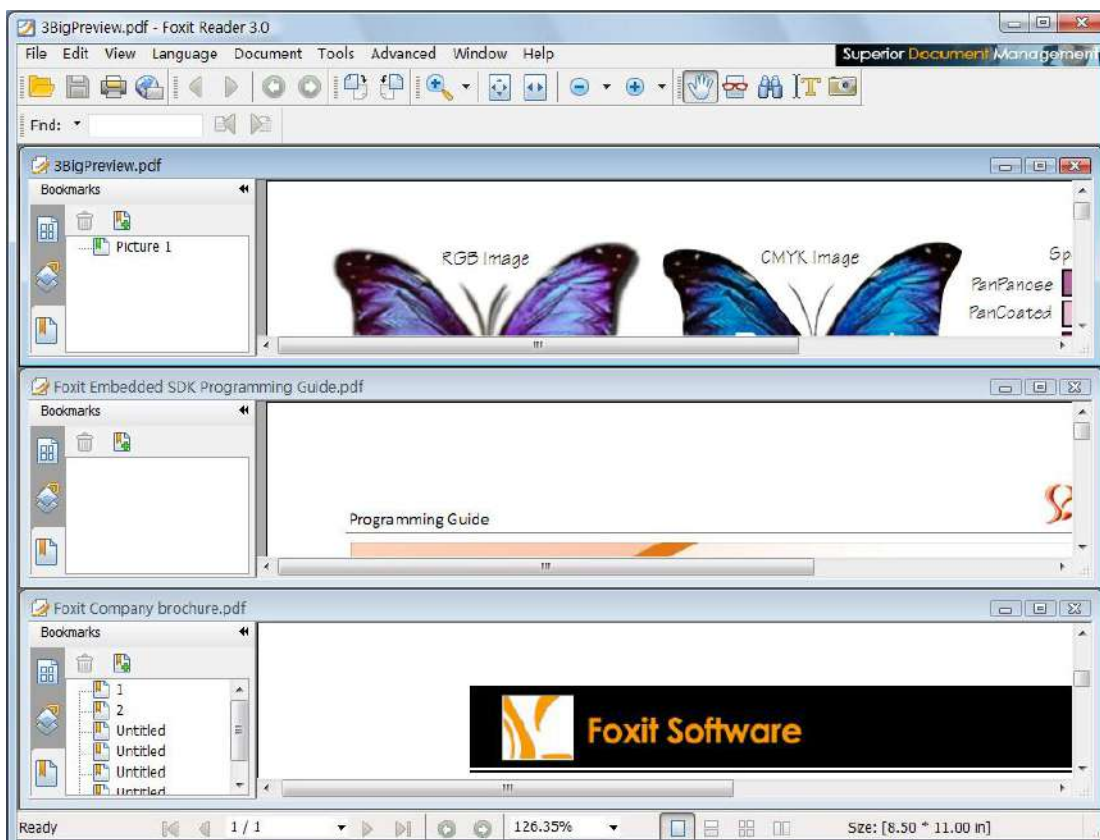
3BigPreview.pdf - Foxit Reader 3.0

File Edit View Language Document Tools Advanced Window Help

Superior Document Management

Find:

3BigPreview.pdf

Bookmarks

Picture 1

RGB Image

CMYK Image

Sp

PanPancee

PanCoated

Foxit Embedded SDK Programming Guide.pdf

Bookmarks

Programming Guide

Foxit Company brochure.pdf

Bookmarks

1
2
Untitled
Untitled
Untitled
Untitled

Foxit Software

Ready

1 / 1

126.35%

Size: [8.50 * 11.00 in]